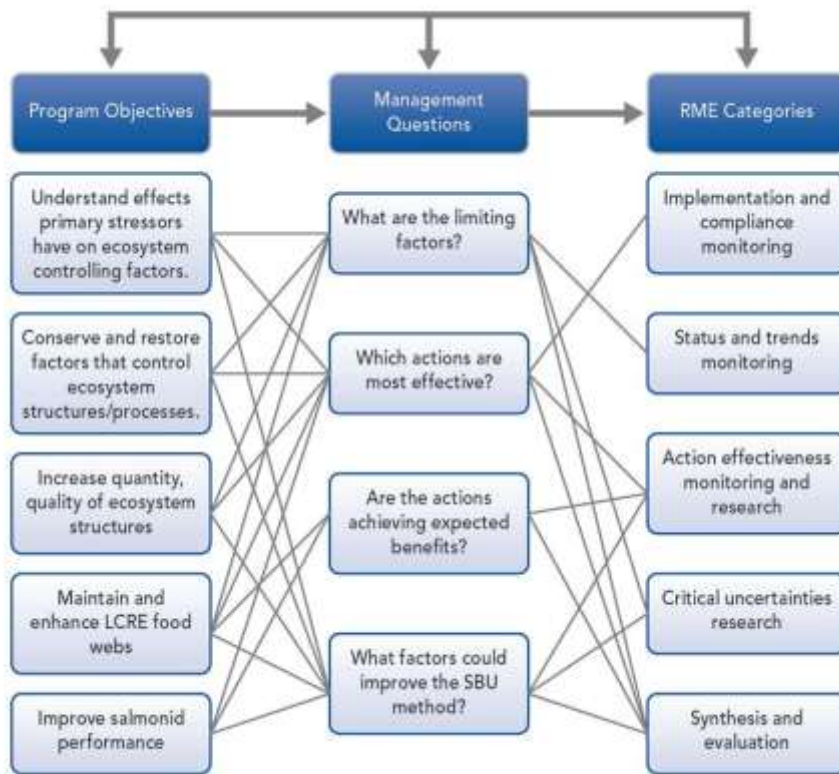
Program Objectives

Management Questions

RME Categories

Understand effects primary stressors have on ecosystem controlling factors.

Conserve and restore factors that control ecosystem structures/processes.

Increase quantity, quality of ecosystem structures

Maintain and enhance LCRE food webs

Improve salmonid performance

What are the limiting factors?

Which actions are most effective?

Are the actions achieving expected benefits?

What factors could improve the SBU method?

Implementation and compliance monitoring

Status and trends monitoring

Action effectiveness monitoring and research

Critical uncertainties research

Synthesis and evaluation